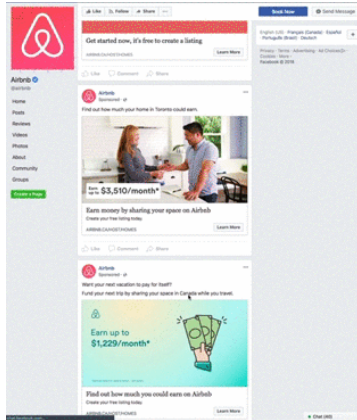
Like Follow Share ···

Book Now

Send Message

Get started now, it's free to create a listing

Learn More

Like Comment Share

Airbnb

@airbnb

Home

Posts

Reviews

Videos

Photos

About

Community

Groups

Create a Page

Airbnb
Sponsored ·

Find out how much your home in Toronto could earn.

Earn up to $3,510/month*

Earn money by sharing your space on Airbnb

Create your free listing today.

AIRBNB.CA/HOSTHOMES

Learn More

Like Comment Share

Airbnb
Sponsored ·

Want your next vacation to pay for itself?

Fund your next trip by sharing your space in Canada while you travel.

Earn up to $1,229/month*

Find out how much you could earn on Airbnb

Create your free listing today.

Learn More

English (US) · Français (Canada) · Español · Português (Brasil) · Deutsch

Privacy · Terms · Advertising · Ad Choices · Cookies · More
Facebook © 2018

Chat (40)